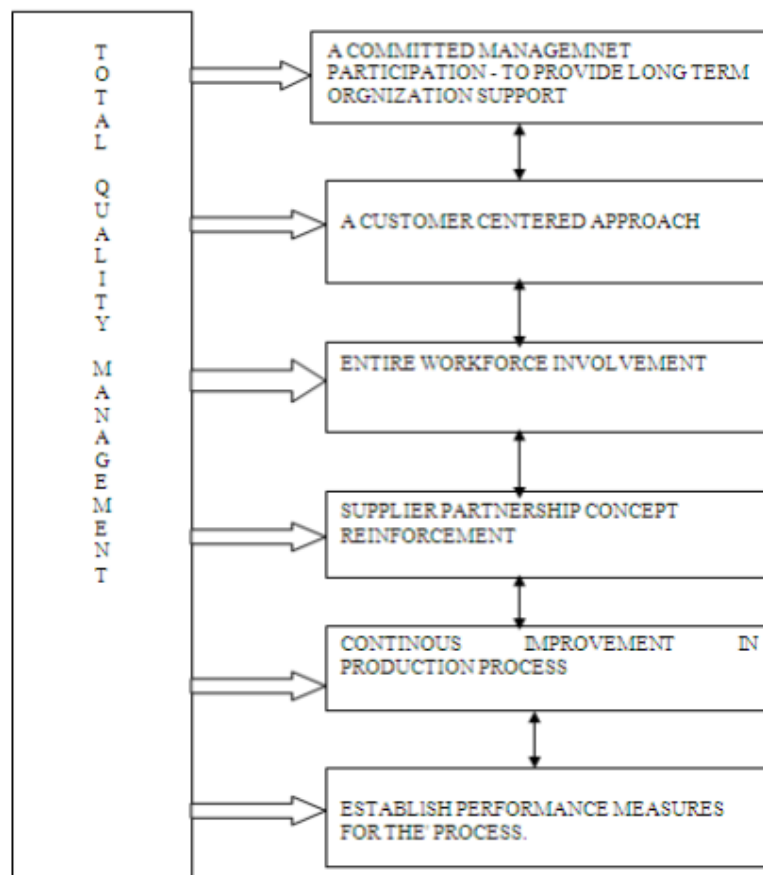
TOTAL QUALITY MANAGEMENT

A COMMITTED MANAGEMNET PARTICIPATION - TO PROVIDE LONG TERM ORGNIZATION SUPPORT

A CUSTOMER CENTERED APPROACH

ENTIRE WORKFORCE INVOLVEMENT

SUPPLIER PARTNERSHIP CONCEPT REINFORCEMENT

CONTINOUS IMPROVEMENT IN PRODUCTION PROCESS

ESTABLISH PERFORMANCE MEASURES FOR THE' PROCESS.